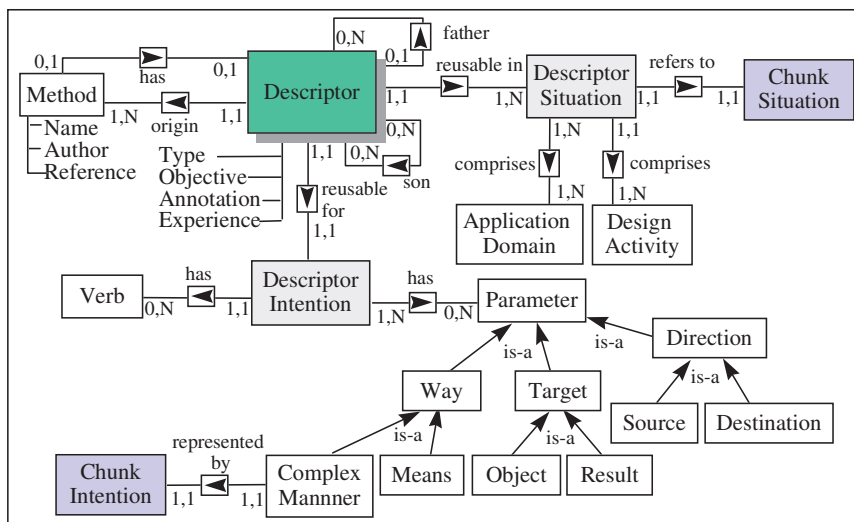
0,1
has
0,1
Method
1,N
origin
1,1
Name
Author
Reference
Descriptor
0,N
father
0,1
reusable in
1,1
1,N
Descriptor Situation
refers to
1,1
1,1
Chunk Situation
0,N
0,N
son
Type
Objective
Annotation
Experience
1,1
reusable for
1,1
1,N
comprises
1,N
Application Domain
1,1
comprises
1,N
Design Activity
Verb
has
0,N
1,1
Descriptor Intention
has
1,N
0,N
Parameter
is-a
is-a
Direction
is-a
Way
Target
Source
Destination
represented by
Chunk Intention
1,1
1,1
Complex Mannner
is-a
Means
is-a
Object
Result